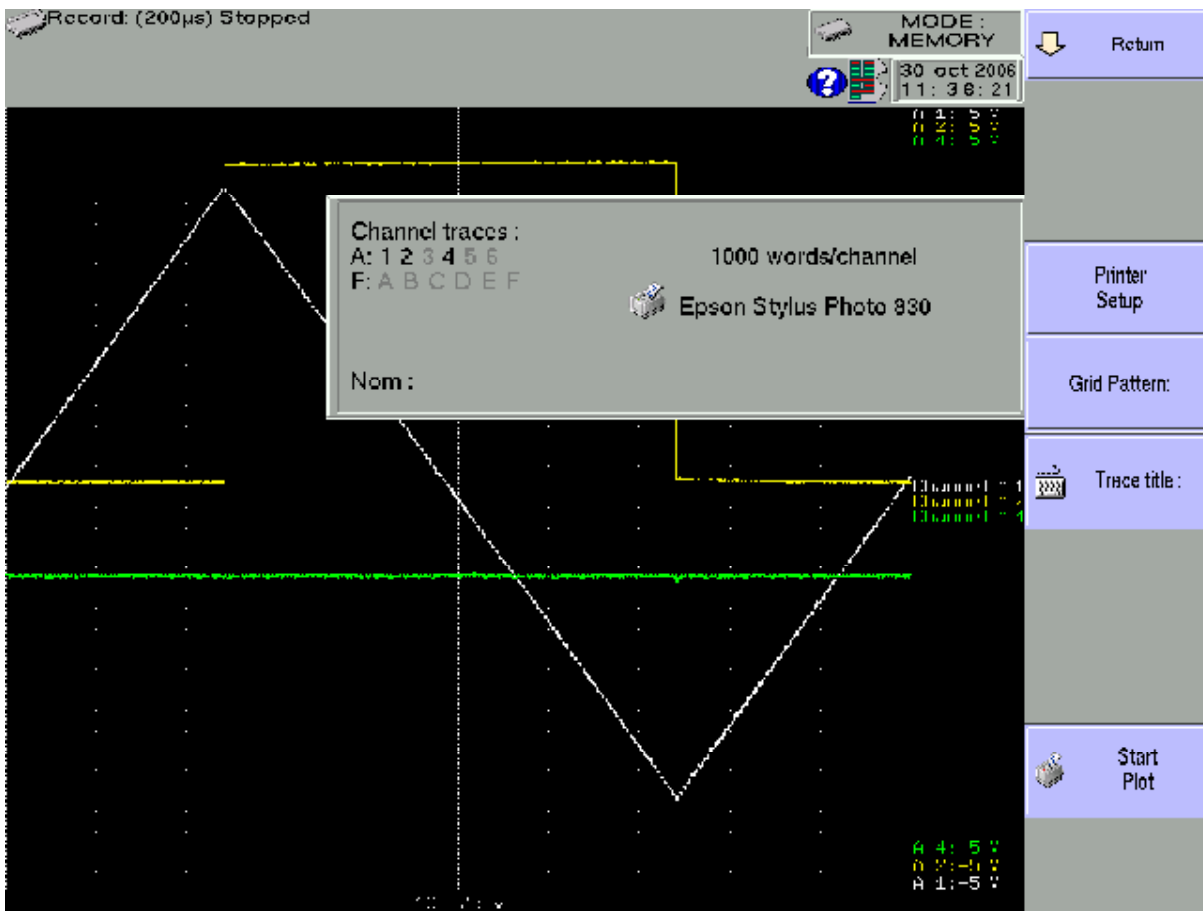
Record: (200µs) Stopped

MODE : MEMORY

30 oct 2006
11 : 36 : 21

A 1: 5 V
A 2: 5 V
A 4: 5 V

Return

Channel traces :
A: 1 2 3 4 5 6
F: A B C D E F

1000 words/channel

Epson Stylus Photo 830

Nom :

Printer Setup

Grid Pattern:

Trace title :

Channel 1
Channel 2
Channel 4

Start Plot

A 4: 5 V
A 2: -5 V
A 1: -5 V

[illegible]